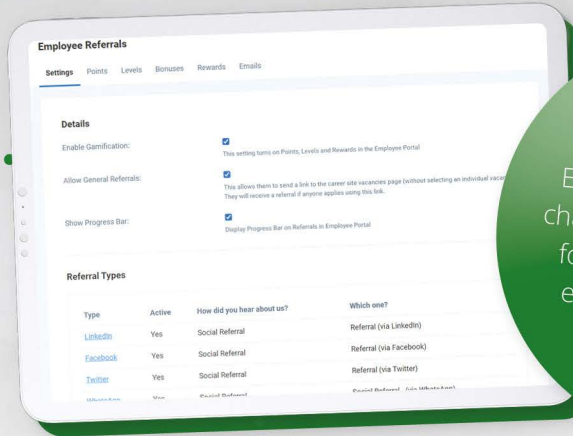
Employee Referrals

Settings Points Levels Bonuses Rewards Emails

Details

Enable Gamification:
This setting turns on Points, Levels and Rewards in the Employee Portal

Allow General Referrals:
This allows them to send a link to the career site vacancies page (without selecting an individual vaca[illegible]
They will receive a referral if anyone applies using this link.

Show Progress Bar:
Display Progress Bar on Referrals in Employee Portal

Referral Types

| Type | Active | How did you hear about us? | Which one? |
|---|---|---|---|
| LinkedIn | Yes | Social Referral | Referral (via LinkedIn) |
| Facebook | Yes | Social Referral | Referral (via Facebook) |
| Twitter | Yes | Social Referral | Referral (via Twitter) |
| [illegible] | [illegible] | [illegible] | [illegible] |

E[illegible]
ch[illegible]
fo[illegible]
e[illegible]